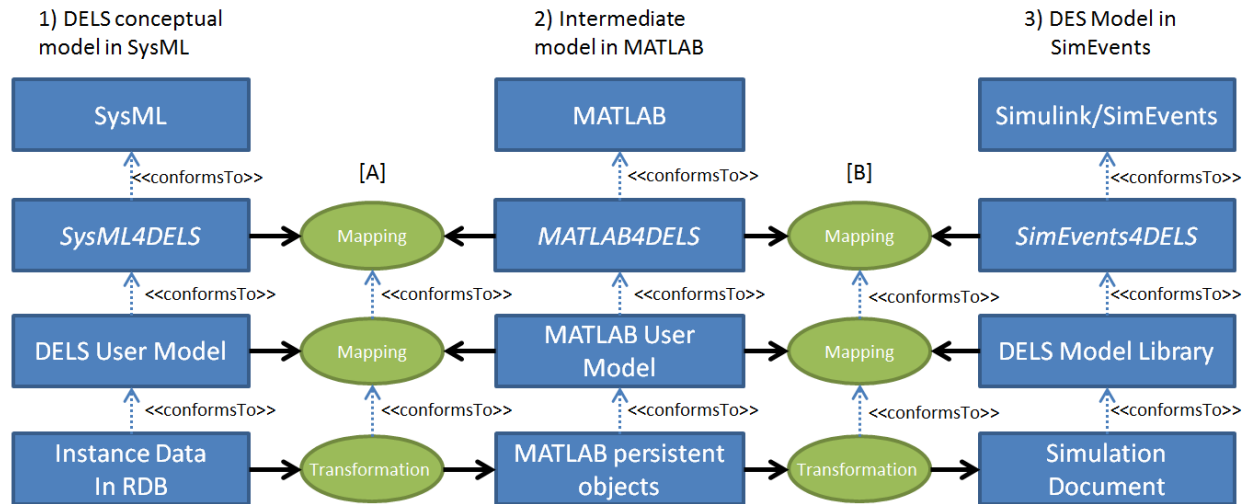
1) DELS conceptual model in SysML

2) Intermediate model in MATLAB

3) DES Model in SimEvents

SysML

MATLAB

Simulink/SimEvents

<<conformsTo>>

[A]

<<conformsTo>>

[B]

<<conformsTo>>

SysML4DELS

Mapping

MATLAB4DELS

Mapping

SimEvents4DELS

<<conformsTo>>

<<conformsTo>>

<<conformsTo>>

<<conformsTo>>

<<conformsTo>>

DELS User Model

Mapping

MATLAB User Model

Mapping

DELS Model Library

<<conformsTo>>

<<conformsTo>>

<<conformsTo>>

<<conformsTo>>

<<conformsTo>>

Instance Data In RDB

Transformation

MATLAB persistent objects

Transformation

Simulation Document